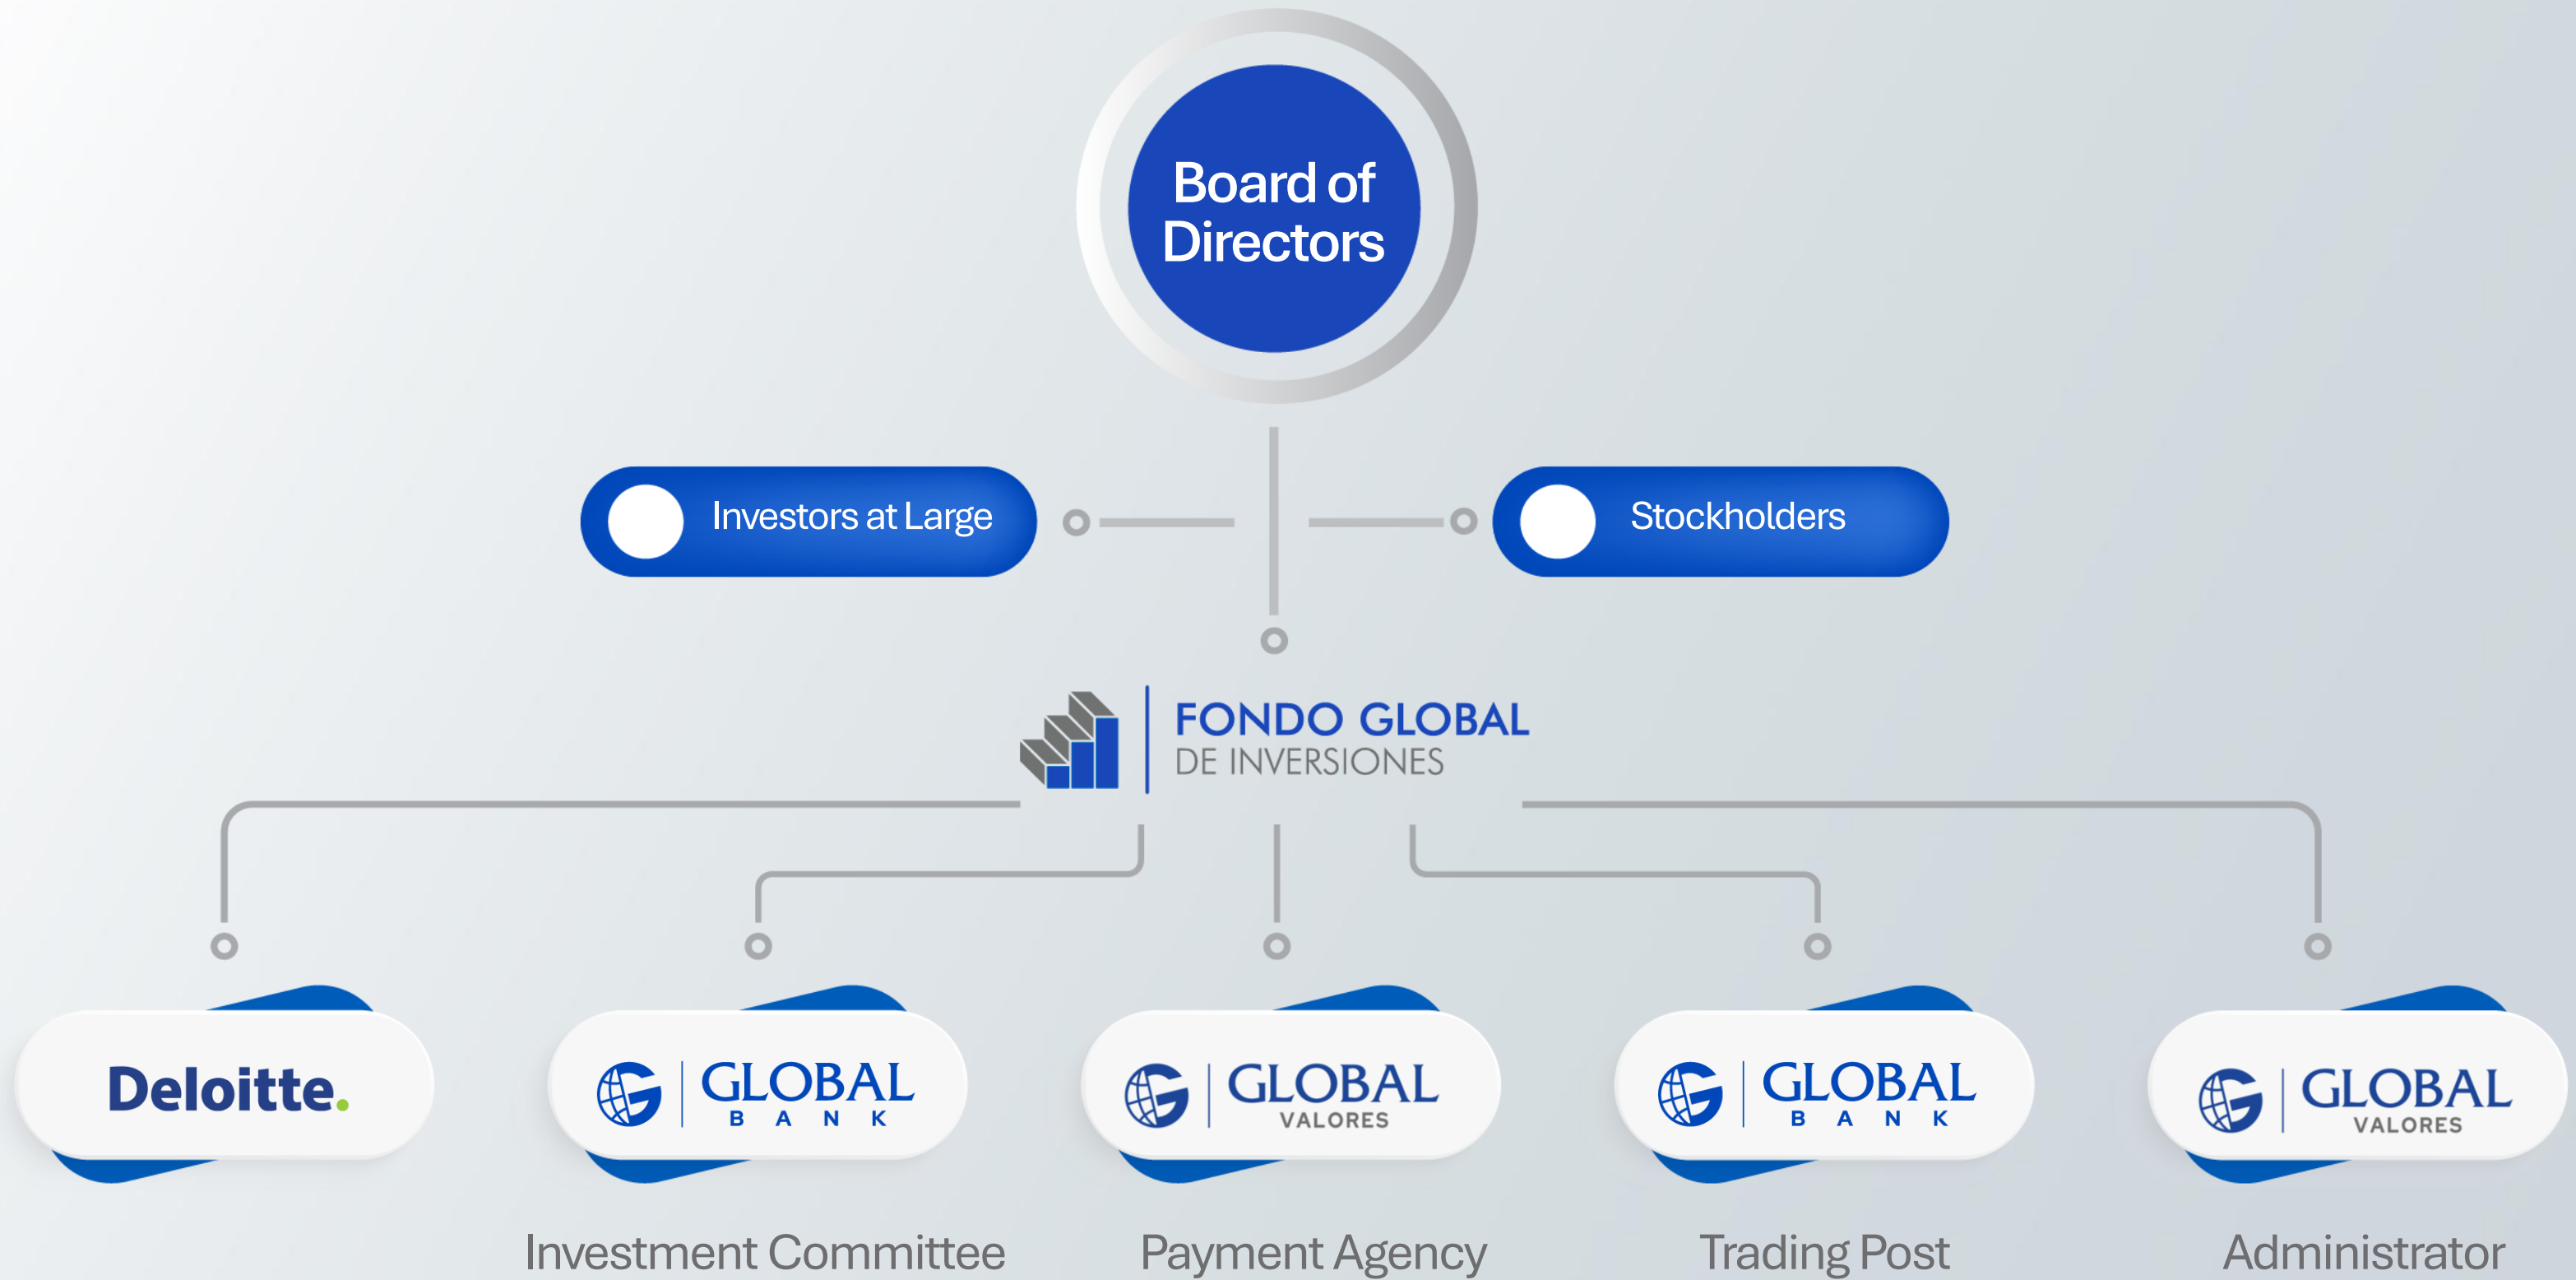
Board of Directors

Investors at Large

Stockholders

FONDO GLOBAL
DE INVERSIONES

Deloitte.

GLOBAL
BANK

GLOBAL
VALORES

GLOBAL
BANK

GLOBAL
VALORES

Investment Committee

Payment Agency

Trading Post

Administrator